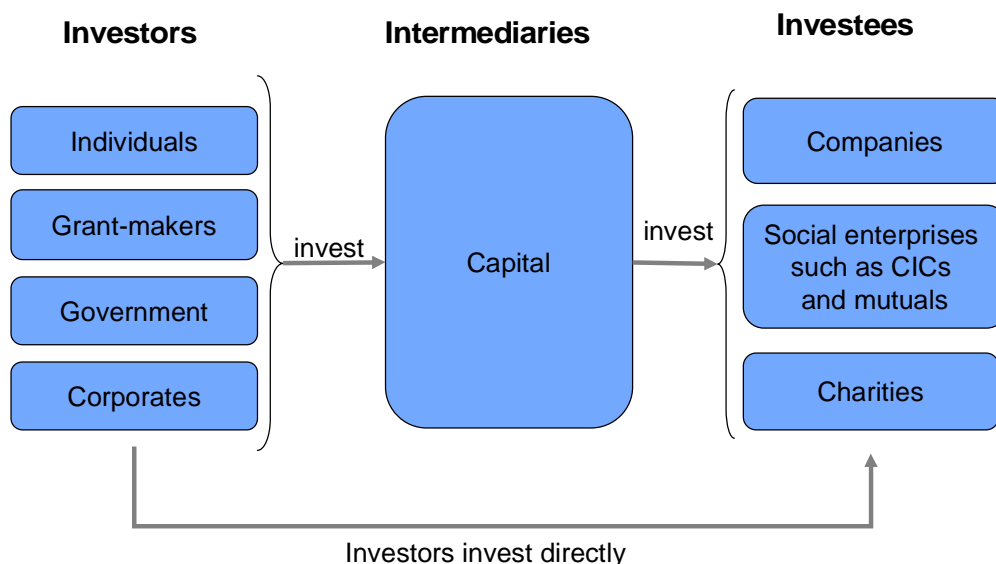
Investors

Individuals

Grant-makers

Government

Corporates

invest

Intermediaries

Capital

invest

Investees

Companies

Social enterprises such as CICs and mutuals

Charities

Investors invest directly